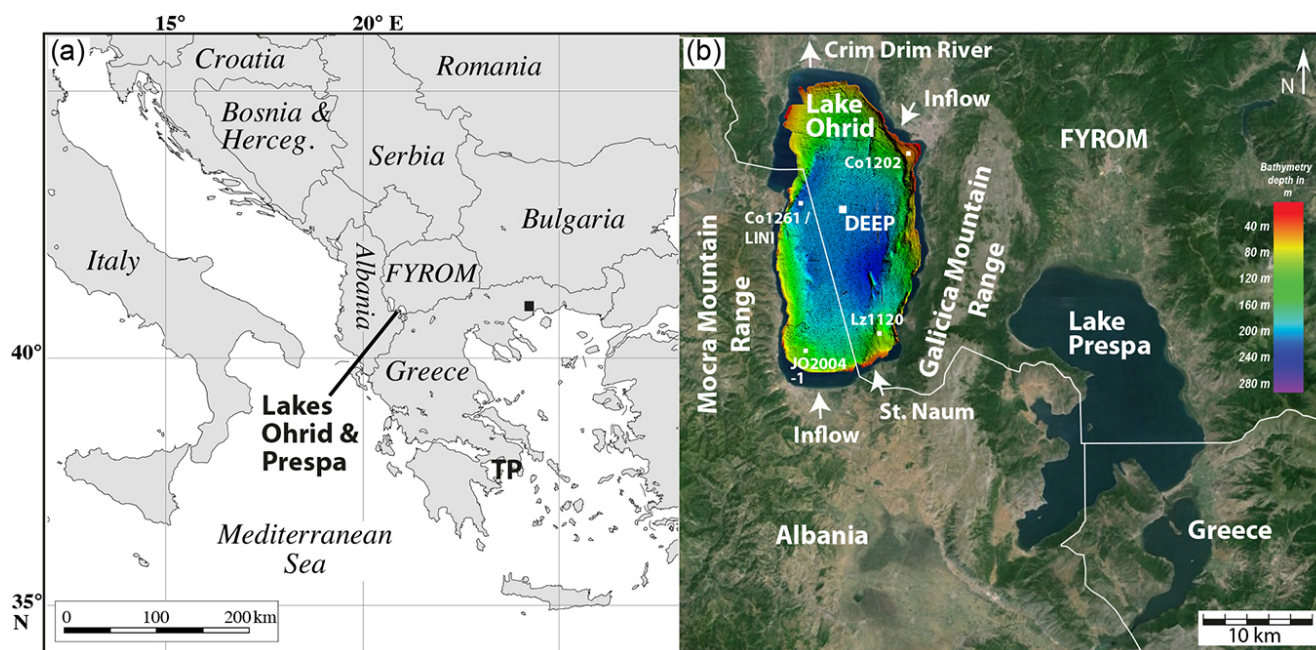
15°
20° E
(a)
Croatia
Romania
Bosnia & Herceg.
Serbia
Bulgaria
Italy
Albania
FYROM
40°
Greece
Lakes Ohrid & Prespa
TP
Mediterranean Sea
35° N
0 100 200 km

(b)
Crim Drim River
Lake Ohrid
Inflow
N
FYROM
Co1202
Bathymetry depth in m
40 m
80 m
120 m
160 m
200 m
240 m
280 m
Co1261 / LINI
DEEP
Galicica Mountain Range
Mocra Mountain Range
Lz1120
Lake Prespa
JO2004 -1
St. Naum
Inflow
Albania
Greece
10 km